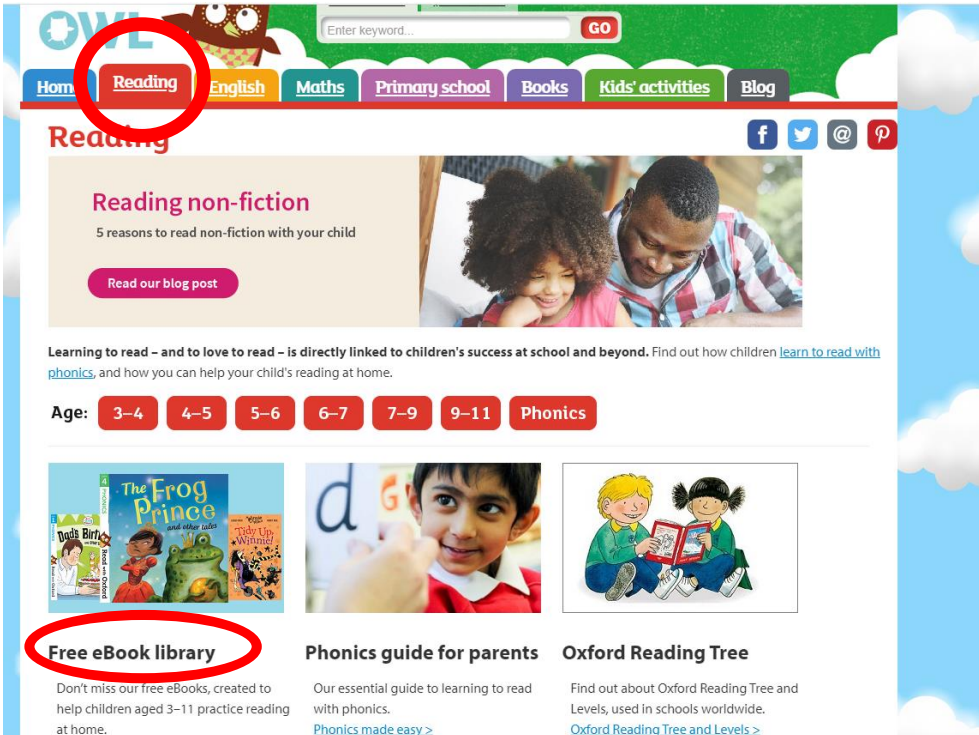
OWL

Enter keyword... GO

Home Reading English Maths Primary school Books Kids' activities Blog

Reading

Reading non-fiction
5 reasons to read non-fiction with your child
Read our blog post

**Learning to read – and to love to read – is directly linked to children's success at school and beyond.** Find out how children learn to read with phonics, and how you can help your child's reading at home.

Age: 3–4 4–5 5–6 6–7 7–9 9–11 Phonics

The Frog Prince and other tales
Dad's Birthday
Tidy Up, Winnie!
Read with Oxford

Free eBook library
Don't miss our free eBooks, created to help children aged 3–11 practice reading at home.

Phonics guide for parents
Our essential guide to learning to read with phonics.
Phonics made easy >

Oxford Reading Tree
Find out about Oxford Reading Tree and Levels, used in schools worldwide.
Oxford Reading Tree and Levels >